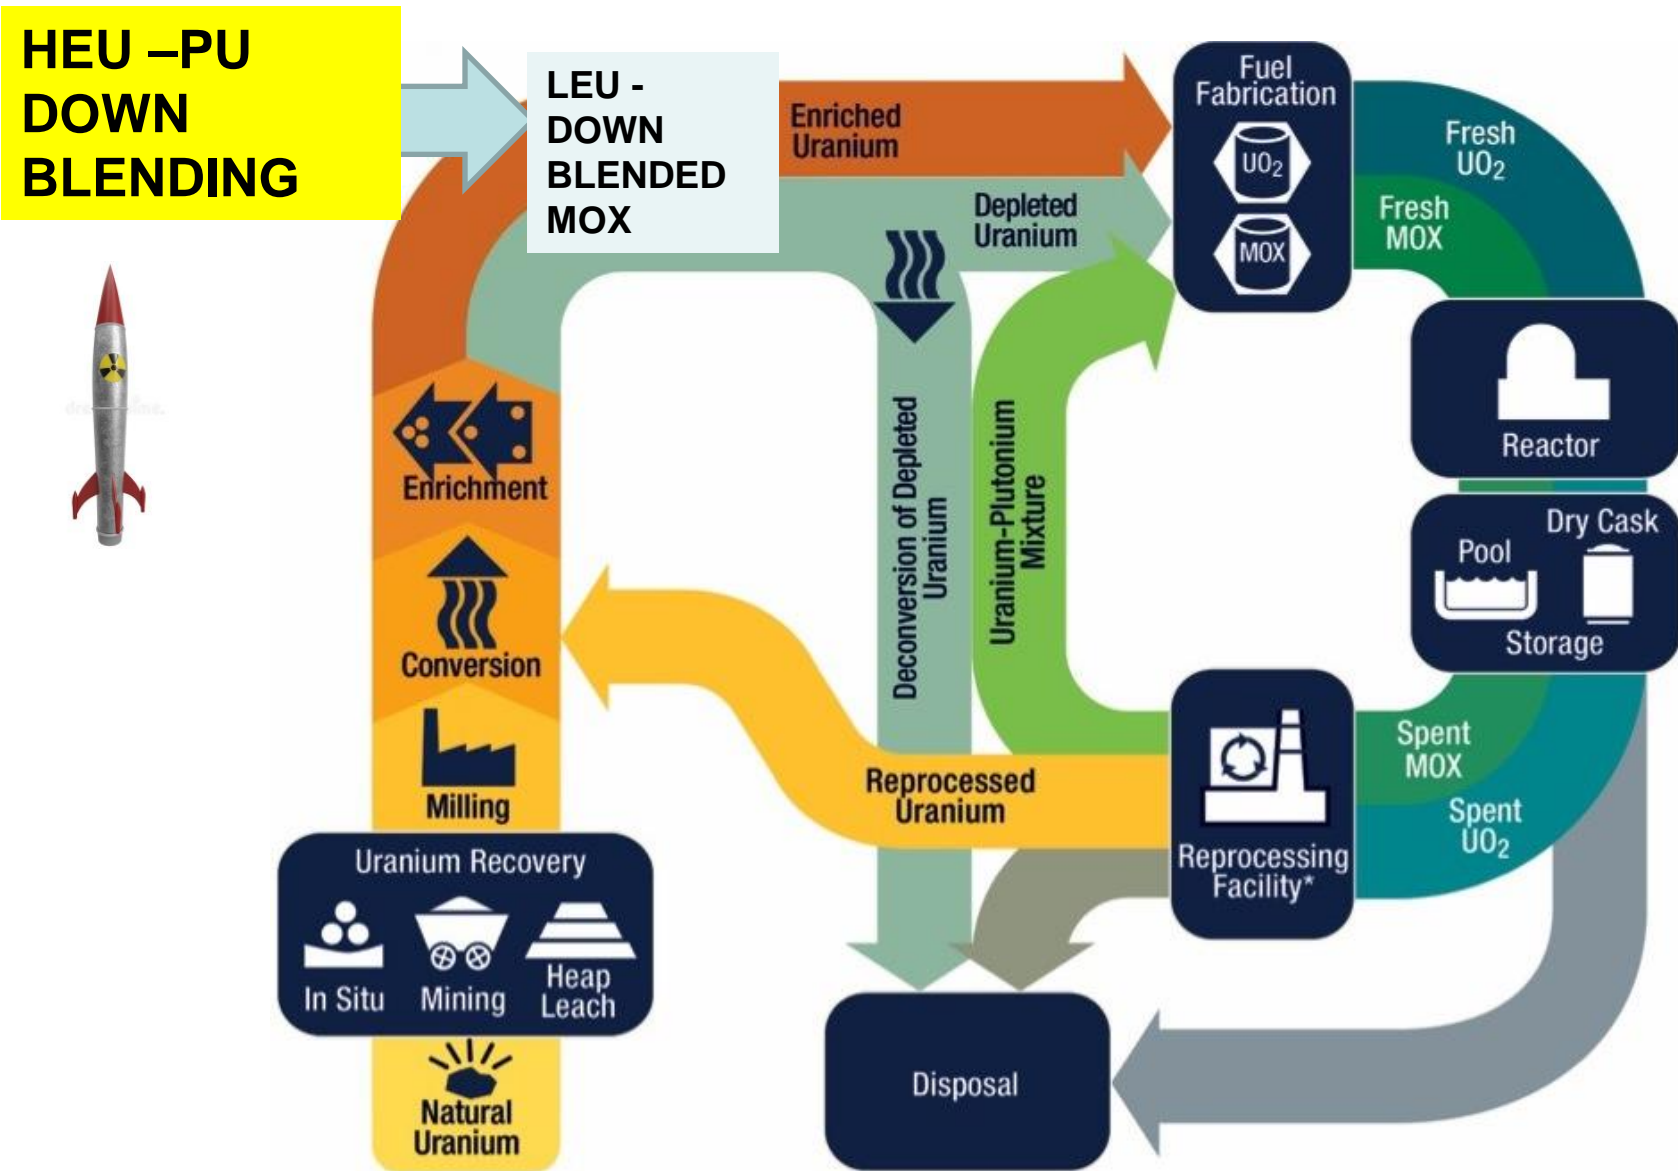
HEU –PU DOWN BLENDING

LEU - DOWN BLENDED MOX

Enriched Uranium

Depleted Uranium

Fuel Fabrication

$UO_2$

MOX

Fresh $UO_2$

Fresh MOX

Reactor

Dry Cask

Pool

Storage

Spent MOX

Spent $UO_2$

Reprocessing Facility*

Deconversion of Depleted Uranium

Uranium-Plutonium Mixture

Reprocessed Uranium

Enrichment

Conversion

Milling

Uranium Recovery

In Situ

Mining

Heap Leach

Natural Uranium

Disposal